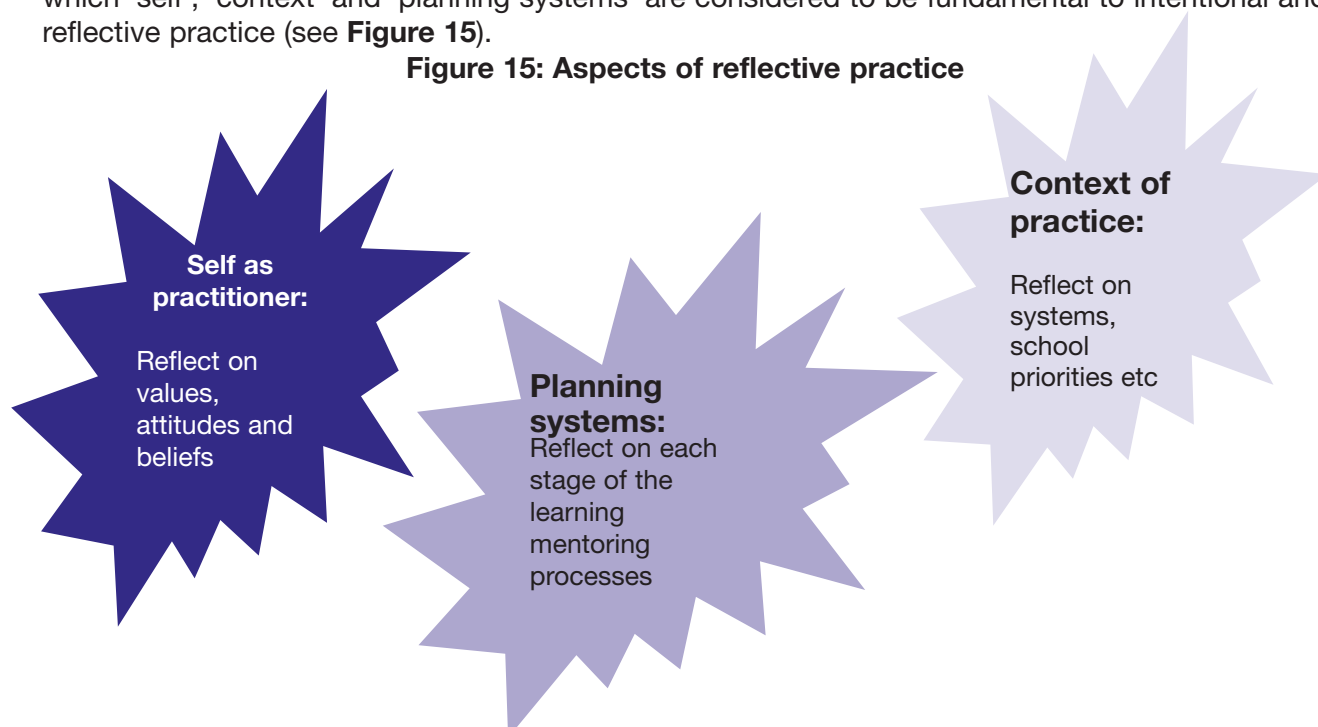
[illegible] 'self', 'context' and 'planning systems' are considered to be fundamental to intentional and reflective practice (see **Figure 15**).

**Figure 15: Aspects of reflective practice**

**Self as practitioner:**

Reflect on values, attitudes and beliefs

**Planning systems:**
Reflect on each stage of the learning mentoring processes

**Context of practice:**

Reflect on systems, school priorities etc